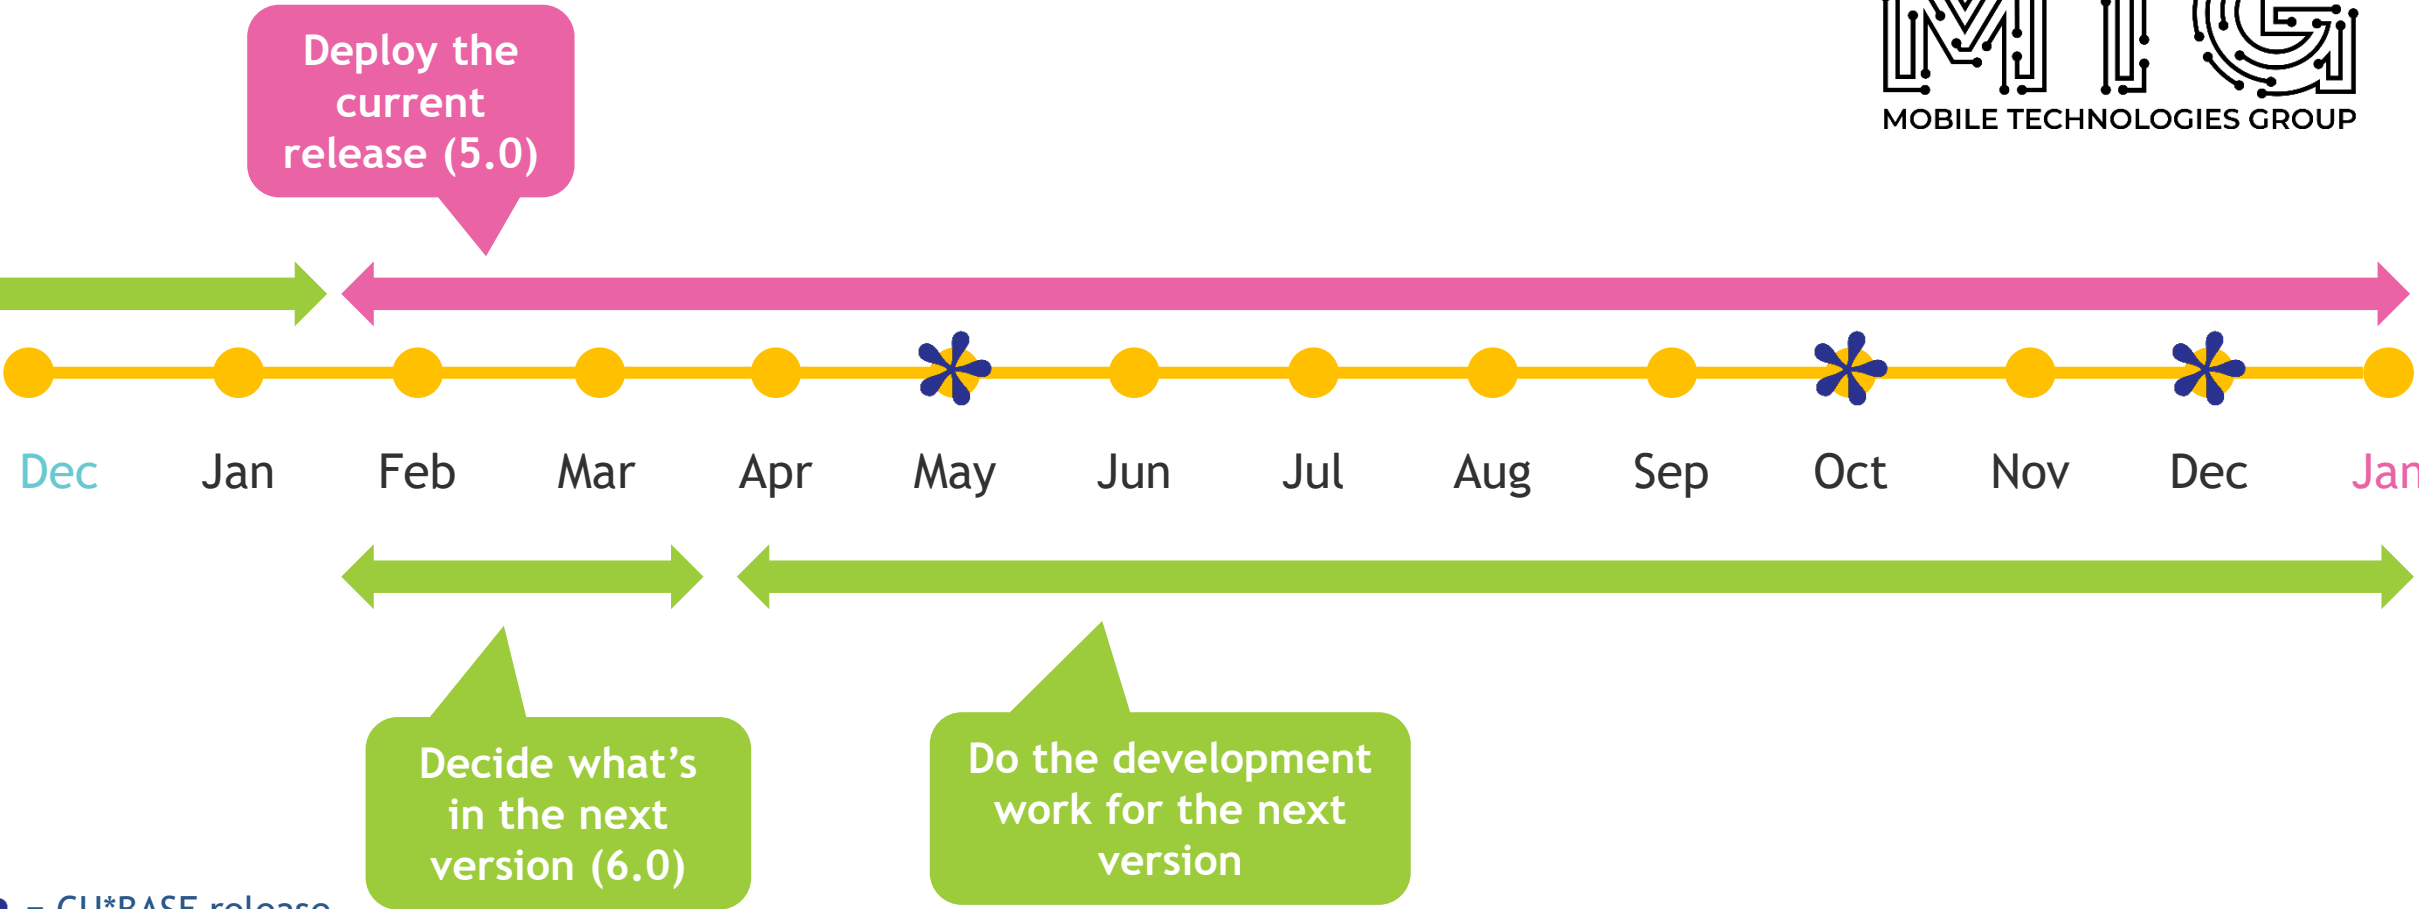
MTG
MOBILE TECHNOLOGIES GROUP

Deploy the current release (5.0)

Dec Jan Feb Mar Apr May Jun Jul Aug Sep Oct Nov Dec Jan

Decide what's in the next version (6.0)

Do the development work for the next version

= CU*BASE release